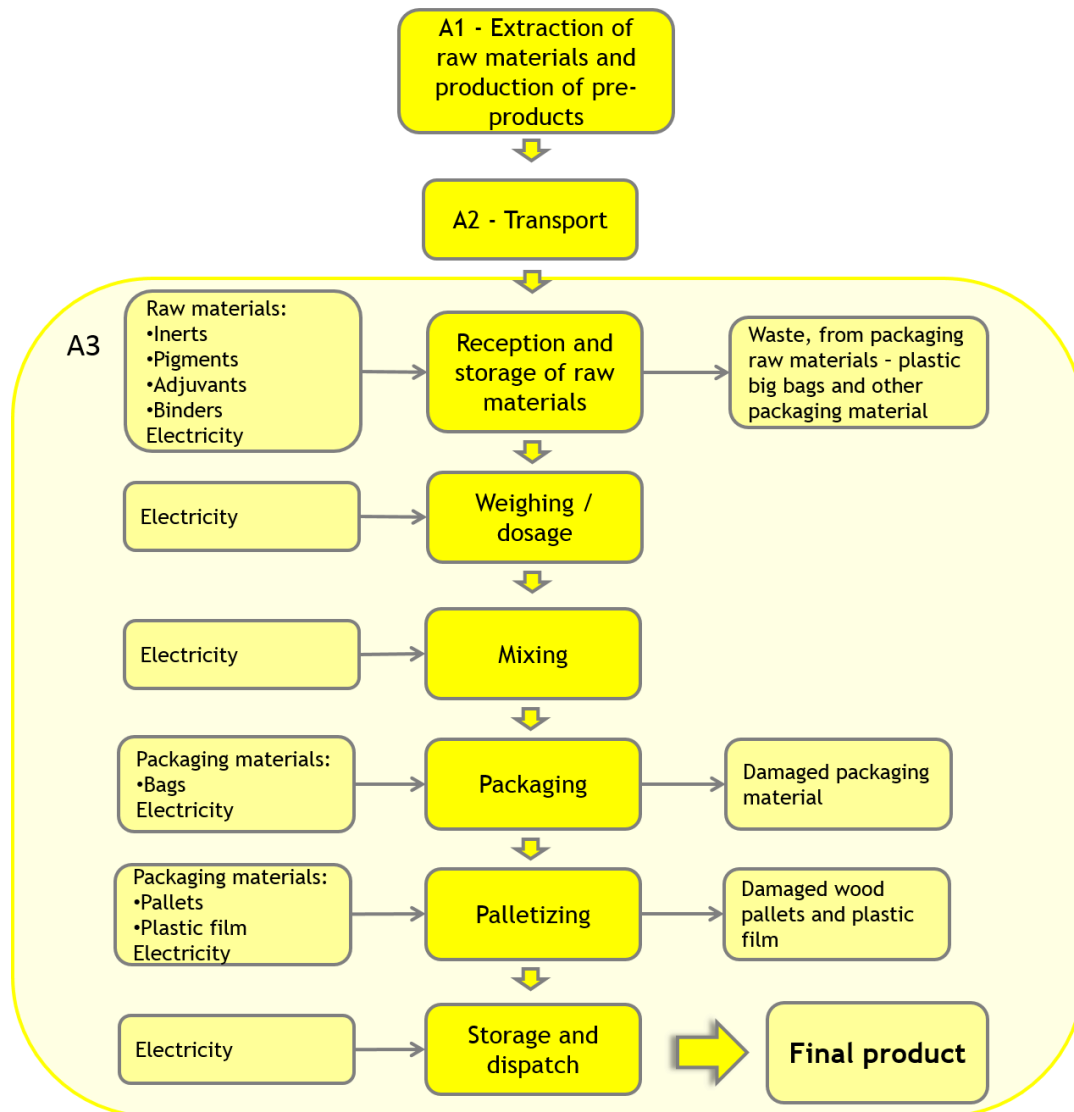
A1 - Extraction of raw materials and production of pre-products

A2 - Transport

A3

Raw materials:
•Inerts
•Pigments
•Adjuvants
•Binders
Electricity

Reception and storage of raw materials

Waste, from packaging raw materials - plastic big bags and other packaging material

Electricity

Weighing / dosage

Electricity

Mixing

Packaging materials:
•Bags
Electricity

Packaging

Damaged packaging material

Packaging materials:
•Pallets
•Plastic film
Electricity

Palletizing

Damaged wood pallets and plastic film

Electricity

Storage and dispatch

Final product